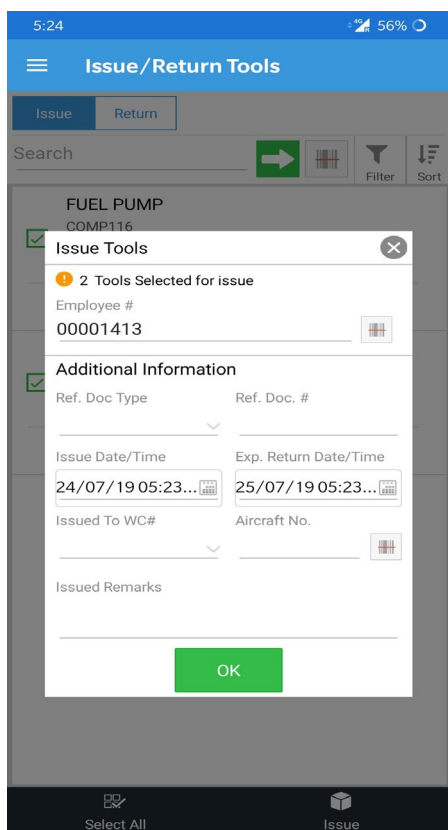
5:24
56%

Issue/Return Tools

Issue
Return

Search

Filter
Sort

FUEL PUMP
COMP116

Issue Tools

2 Tools Selected for issue

Employee #
00001413

Additional Information

Ref. Doc Type
Ref. Doc. #

Issue Date/Time
24/07/19 05:23...
Exp. Return Date/Time
25/07/19 05:23...

Issued To WC#
Aircraft No.

Issued Remarks

OK

Select All
Issue